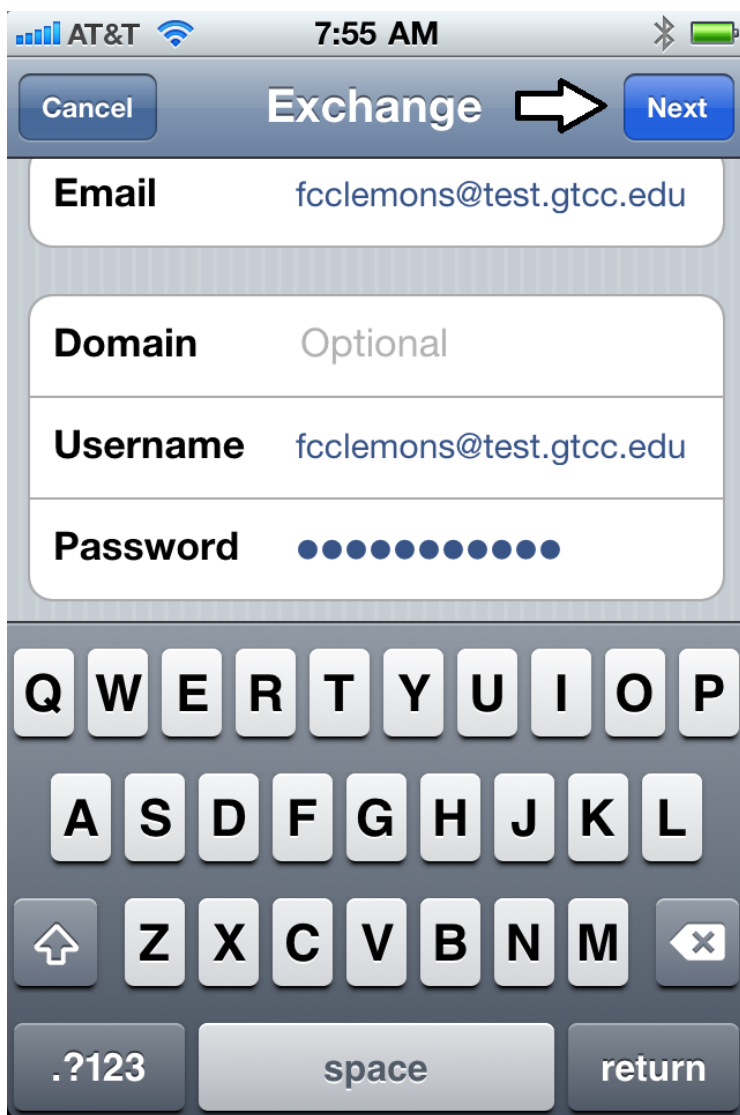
AT&T 7:55 AM

Cancel Exchange Next

Email fcclemons@test.gtcc.edu

Domain Optional

Username fcclemons@test.gtcc.edu

Password ●●●●●●●●●●●

Q W E R T Y U I O P

A S D F G H J K L

Z X C V B N M

.?123 space return